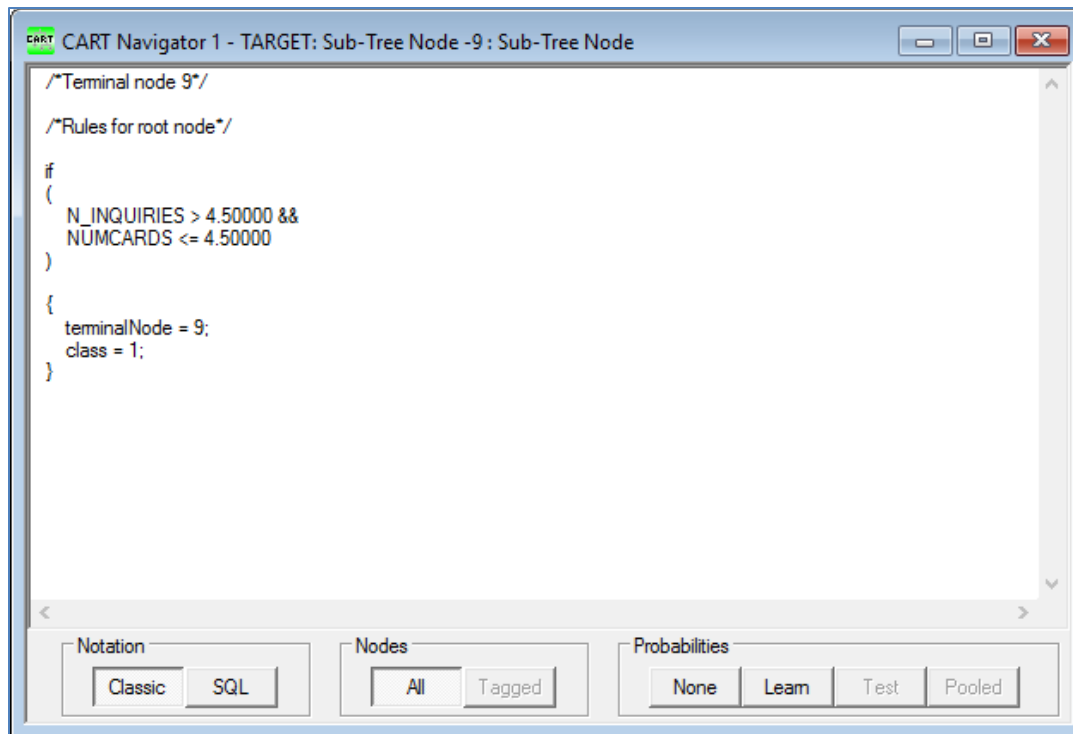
CART CART Navigator 1 - TARGET: Sub-Tree Node -9 : Sub-Tree Node

/*Terminal node 9*/

/*Rules for root node*/

if
(
N_INQUIRIES > 4.50000 &&
NUMCARDS <= 4.50000
)

{
terminalNode = 9;
class = 1;
}

Notation
Classic SQL

Nodes
All Tagged

Probabilities
None Learn Test Pooled